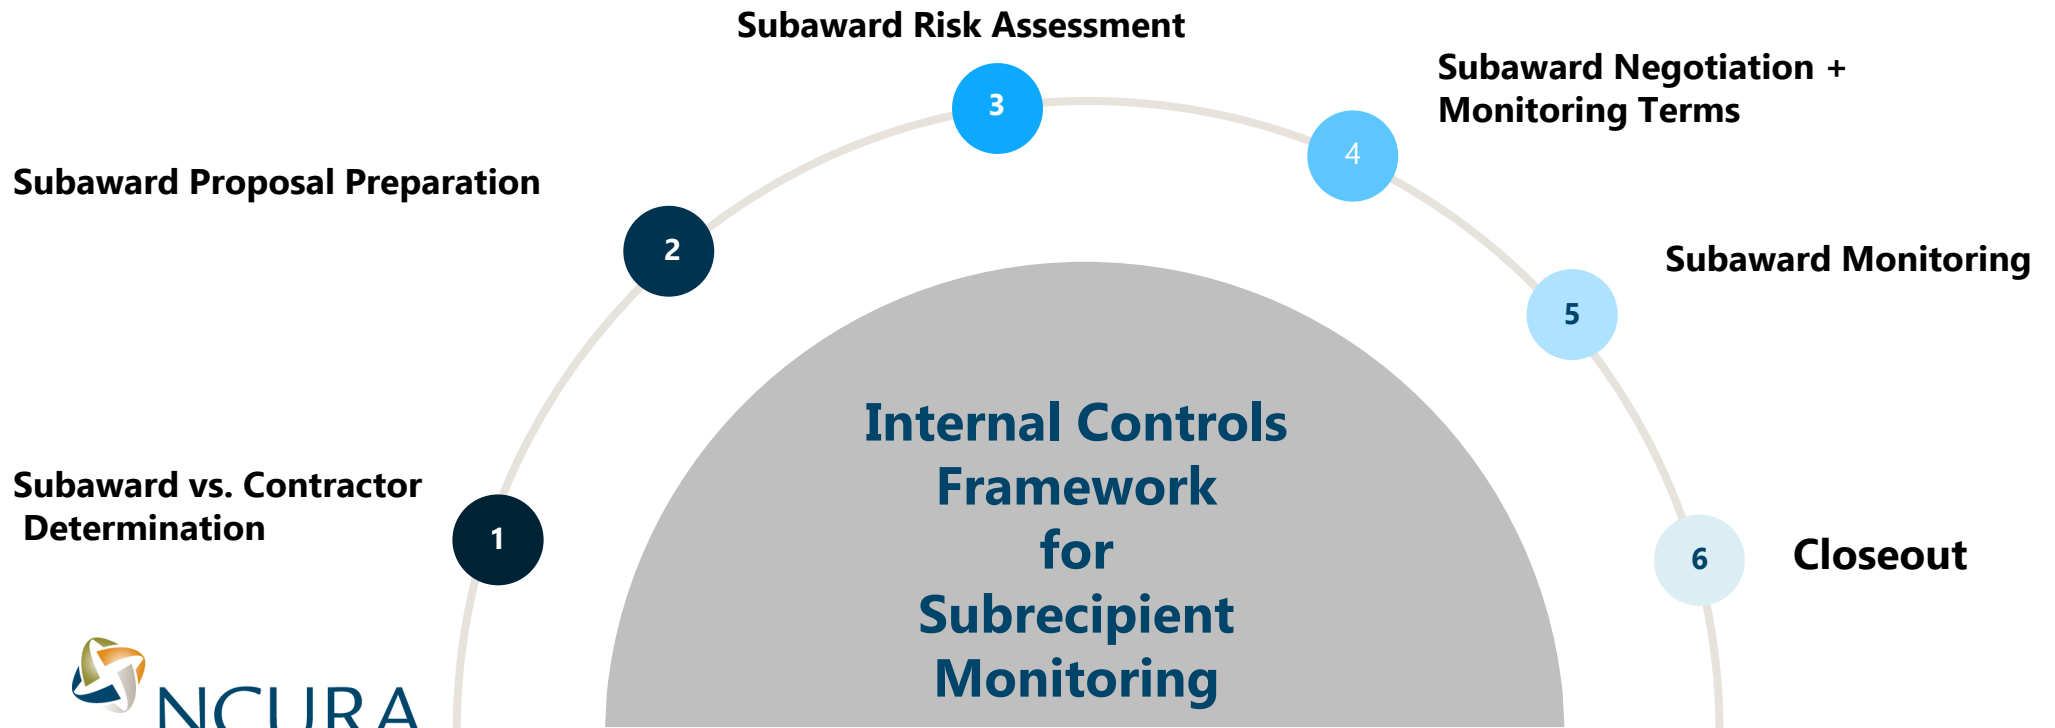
Subaward Risk Assessment

Subaward Negotiation + Monitoring Terms

Subaward Proposal Preparation

Subaward Monitoring

Subaward vs. Contractor Determination

Closeout

1

2

3

4

5

6

Internal Controls Framework for Subrecipient Monitoring

NCURA